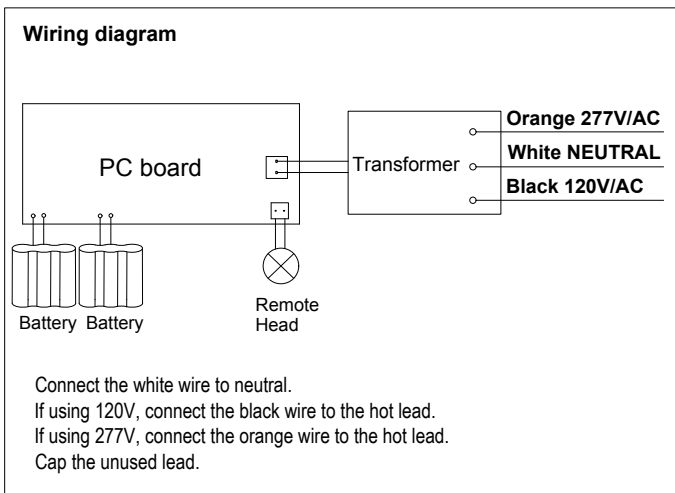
Wiring diagram

PC board

Transformer

Orange 277V/AC

White NEUTRAL

Black 120V/AC

Battery Battery

Remote Head

Connect the white wire to neutral.
If using 120V, connect the black wire to the hot lead.
If using 277V, connect the orange wire to the hot lead.
Cap the unused lead.